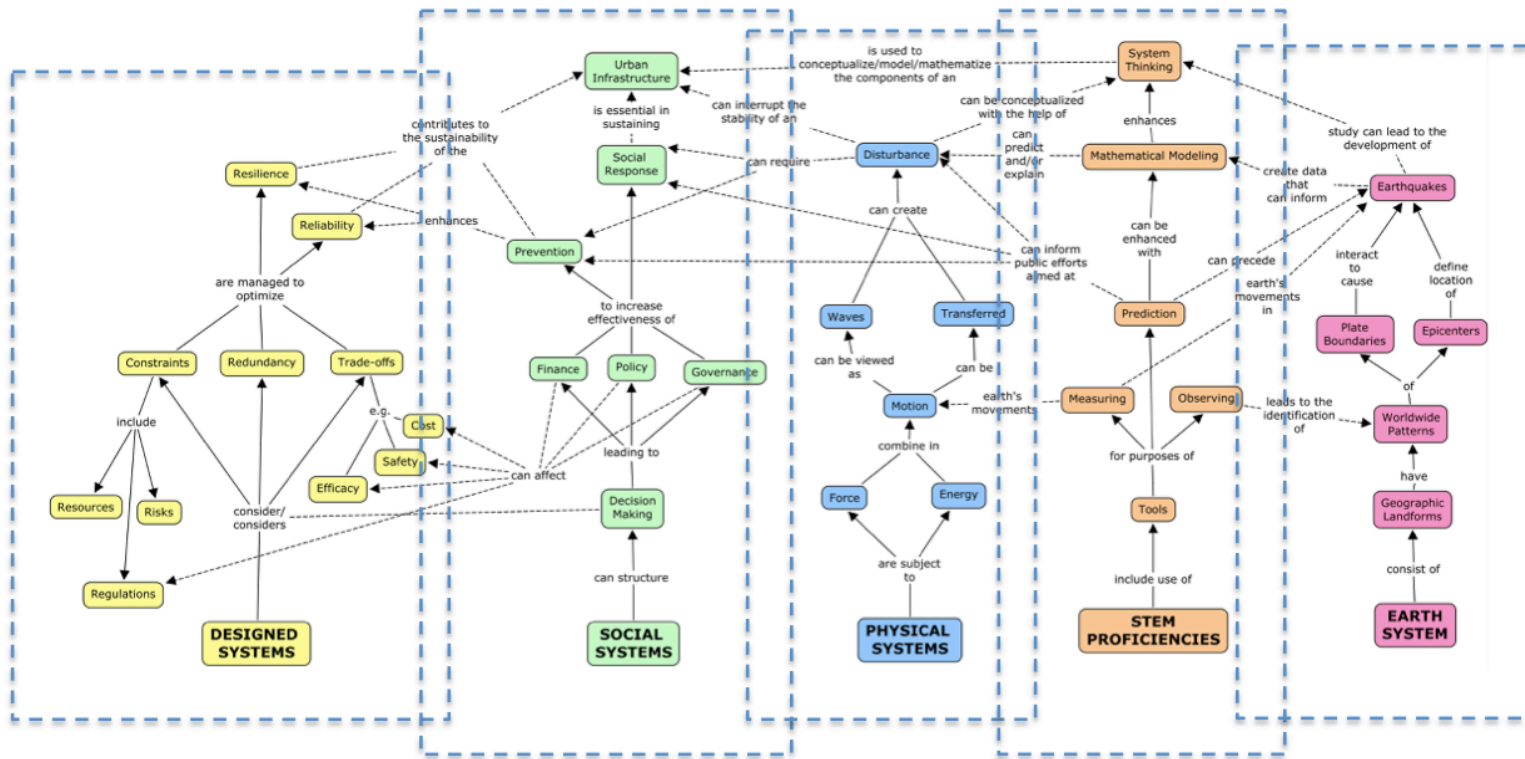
is used to conceptualize/model/mathematize the components of an

Urban Infrastructure

System Thinking

contributes to the sustainability of the

is essential in sustaining

can interrupt the stability of an

can be conceptualized with the help of

enhances

study can lead to the development of

Resilience

Social Response

can require

Disturbance

can predict and/or explain

Mathematical Modeling

create data that can inform

Earthquakes

Reliability

enhances

can create

can be enhanced with

Prevention

can inform public efforts aimed at

can precede

interact to cause

define location of

are managed to optimize

earth's movements in

to increase effectiveness of

Waves

Transferred

Prediction

Plate Boundaries

Epicenters

Constraints

Redundancy

Trade-offs

Finance

Policy

Governance

can be viewed as

can be

of

e.g.

earth's movements

Measuring

Observing

leads to the identification of

include

Cost

Motion

Worldwide Patterns

Safety

can affect

leading to

combine in

for purposes of

have

Efficacy

Resources

Risks

consider/ considers

Decision Making

Force

Energy

Tools

Geographic Landforms

are subject to

Regulations

can structure

include use of

consist of

DESIGNED SYSTEMS

SOCIAL SYSTEMS

PHYSICAL SYSTEMS

STEM PROFICIENCIES

EARTH SYSTEM